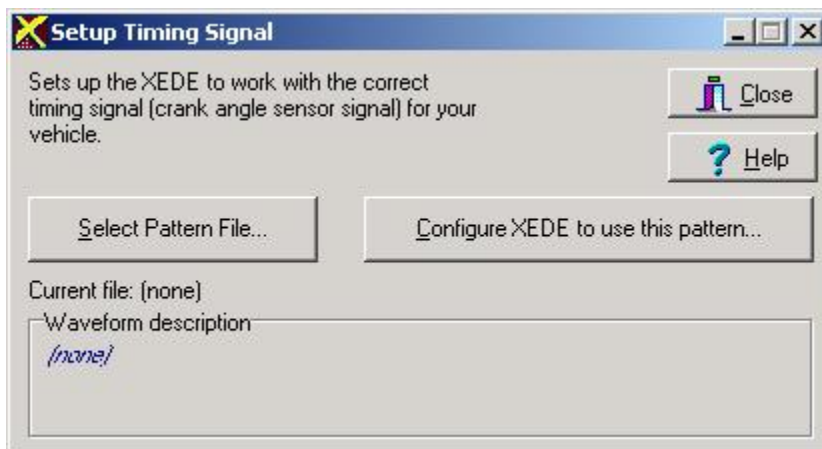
Setup Timing Signal

Sets up the XEDE to work with the correct timing signal (crank angle sensor signal) for your vehicle.

Close

Help

Select Pattern File...

Configure XEDE to use this pattern...

Current file: (none)

Waveform description

(none)